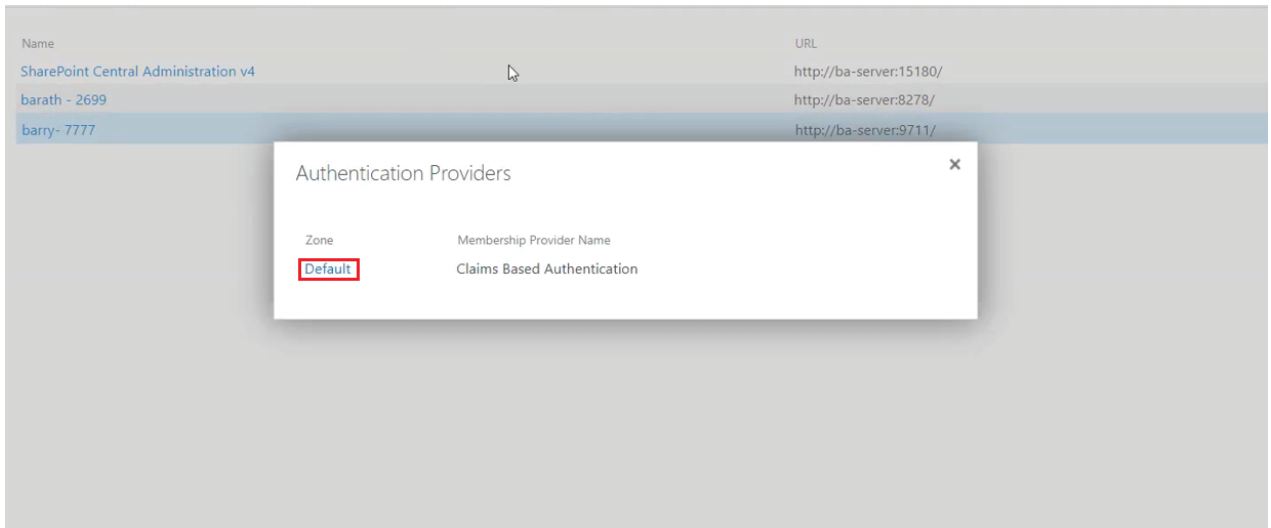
| Name | URL |
|---|---|
| SharePoint Central Administration v4 | http://ba-server:15180/ |
| barath - 2699 | http://ba-server:8278/ |
| barry- 7777 | http://ba-server:9711/ |

Authentication Providers

×

| Zone | Membership Provider Name |
|---|---|
| Default | Claims Based Authentication |